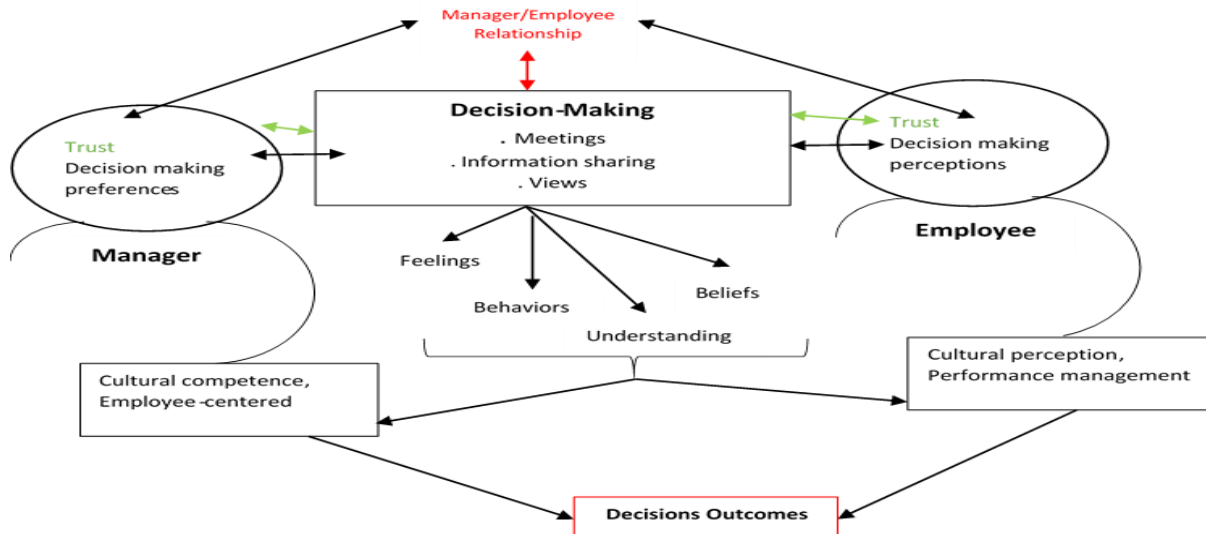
Manager/Employee Relationship

Decision-Making
. Meetings
. Information sharing
. Views

Trust
Decision making preferences

Manager

Trust
Decision making perceptions

Employee

Feelings

Behaviors

Beliefs

Understanding

Cultural competence, Employee-centered

Cultural perception, Performance management

Decisions Outcomes